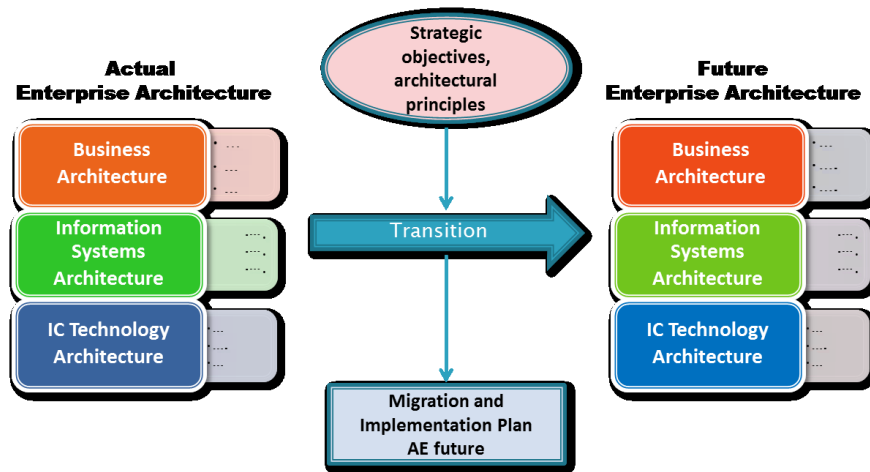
Strategic objectives, architectural principles

Actual
Enterprise Architecture

Business Architecture

Information Systems Architecture

IC Technology Architecture

Transition

Future
Enterprise Architecture

Business Architecture

Information Systems Architecture

IC Technology Architecture

Migration and Implementation Plan AE future